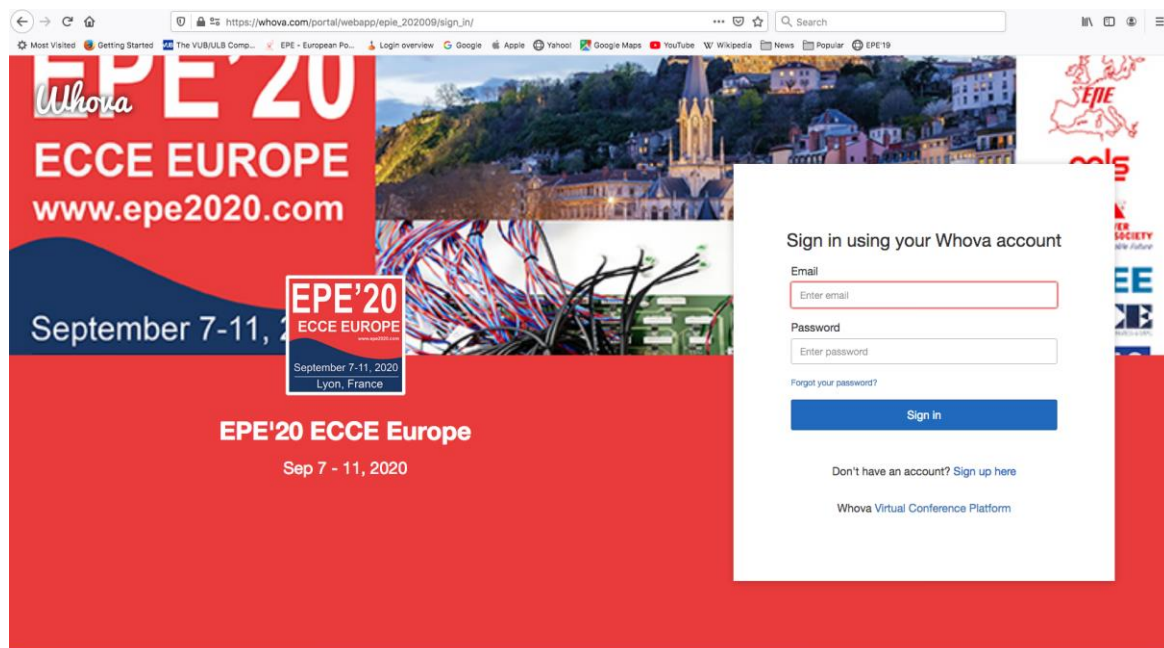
https://whova.com/portal/webapp/epie_202009/sign_in/

Search

Most Visited Getting Started The VUB/ULB Comp... EPE - European Po... Login overview Google Apple Yahoo! Google Maps YouTube Wikipedia News Popular EPE'19

Whova

EPE'20

ECCE EUROPE

www.epe2020.com

September 7-11, 2

EPE'20

ECCE EUROPE

www.epe2020.com

September 7-11, 2020

Lyon, France

EPE'20 ECCE Europe

Sep 7 - 11, 2020

EPE

Sign in using your Whova account

Email

Enter email

Password

Enter password

Forgot your password?

Sign in

Don't have an account? Sign up here

Whova Virtual Conference Platform